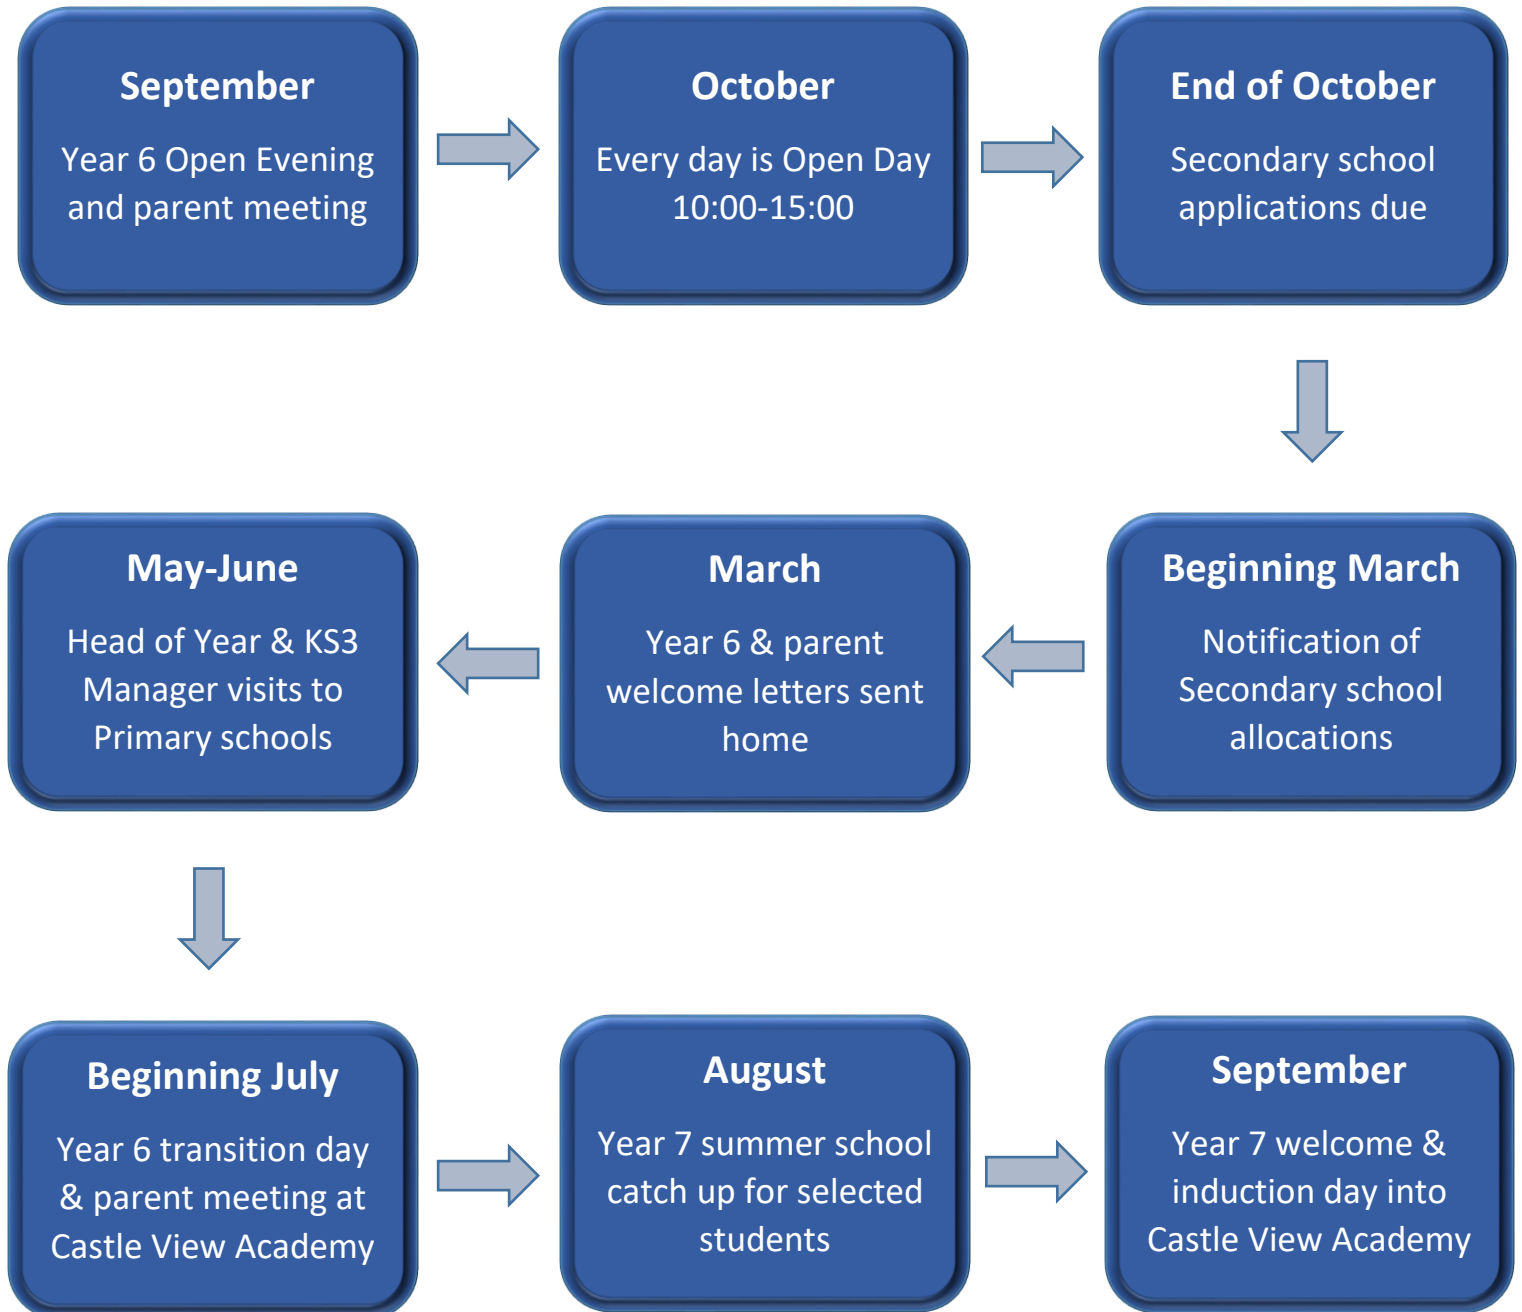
September

Year 6 Open Evening and parent meeting

October

Every day is Open Day 10:00-15:00

End of October

Secondary school applications due

Beginning March

Notification of Secondary school allocations

March

Year 6 & parent welcome letters sent home

May-June

Head of Year & KS3 Manager visits to Primary schools

Beginning July

Year 6 transition day & parent meeting at Castle View Academy

August

Year 7 summer school catch up for selected students

September

Year 7 welcome & induction day into Castle View Academy